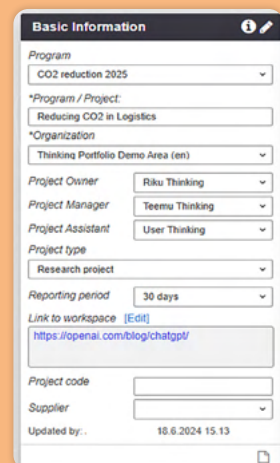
Basic Information

Program

CO2 reduction 2025

*Program / Project:

Reducing CO2 in Logistics

*Organization

Thinking Portfolio Demo Area (en)

Project Owner

Riku Thinking

Project Manager

Teemu Thinking

Project Assistant

User Thinking

Project type

Research project

Reporting period

30 days

Link to workspace [Edit]

https://openai.com/blog/chatgpt/

Project code

Supplier

Updated by: .

18.6.2024 15.13